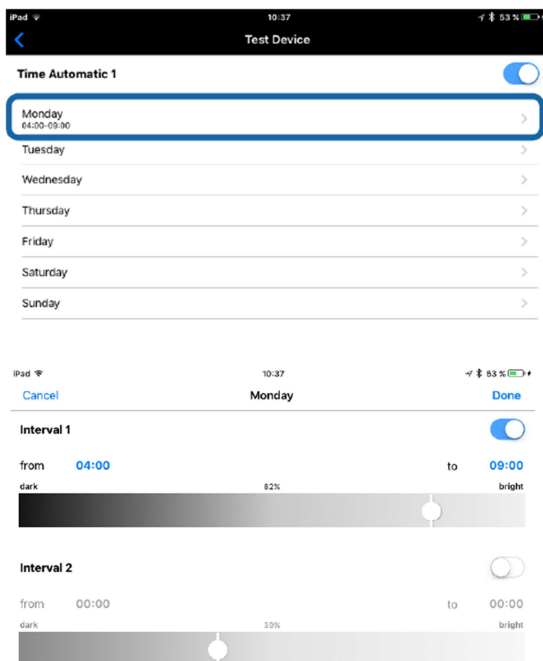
iPad
10:37
53 %
Test Device

Time Automatic 1

Monday
04:00-09:00
Tuesday
Wednesday
Thursday
Friday
Saturday
Sunday

iPad
10:37
53 %
Cancel
Monday
Done

Interval 1
from 04:00
to 09:00
dark
82%
bright

Interval 2
from 00:00
to 00:00
dark
30%
bright